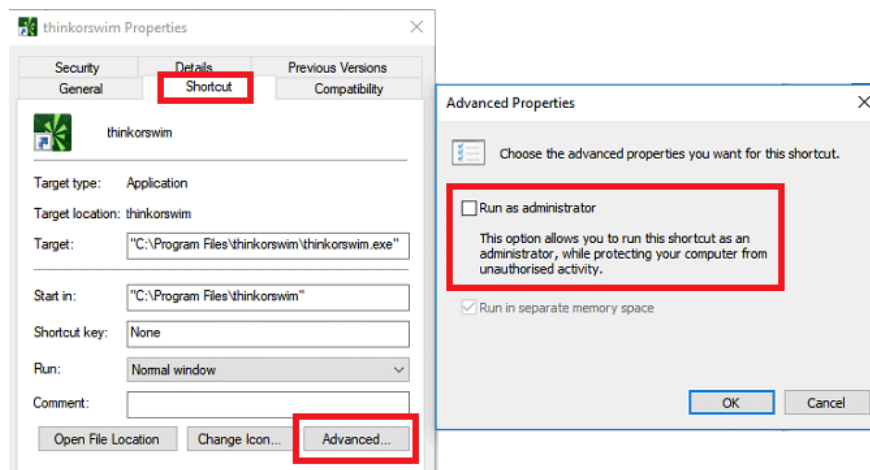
thinkorswim Properties

Security Details Previous Versions
General Shortcut Compatibility

thinkorswim

Target type: Application

Target location: thinkorswim

Target: "C:\Program Files\thinkorswim\thinkorswim.exe"

Start in: "C:\Program Files\thinkorswim"

Shortcut key: None

Run: Normal window

Comment:

Open File Location Change Icon... Advanced...

Advanced Properties

Choose the advanced properties you want for this shortcut.

Run as administrator

This option allows you to run this shortcut as an administrator, while protecting your computer from unauthorised activity.

Run in separate memory space

OK Cancel